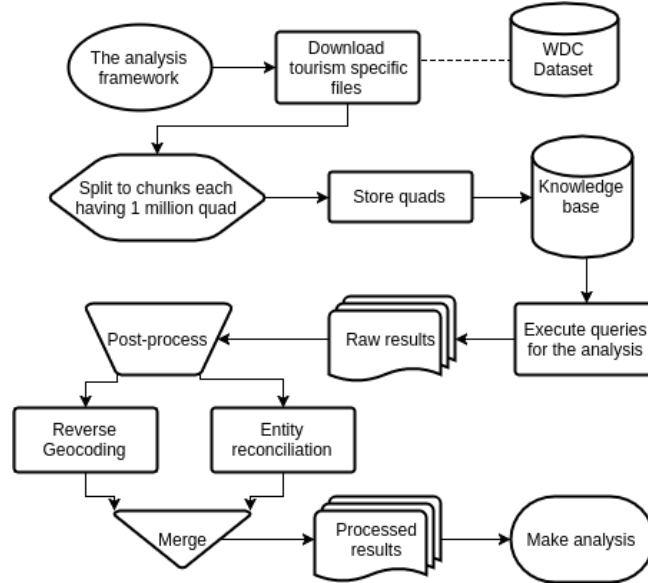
The analysis framework

Download tourism specific files

WDC Dataset

Split to chunks each having 1 million quad

Store quads

Knowledge base

Execute queries for the analysis

Raw results

Post-process

Reverse Geocoding

Entity reconciliation

Merge

Processed results

Make analysis